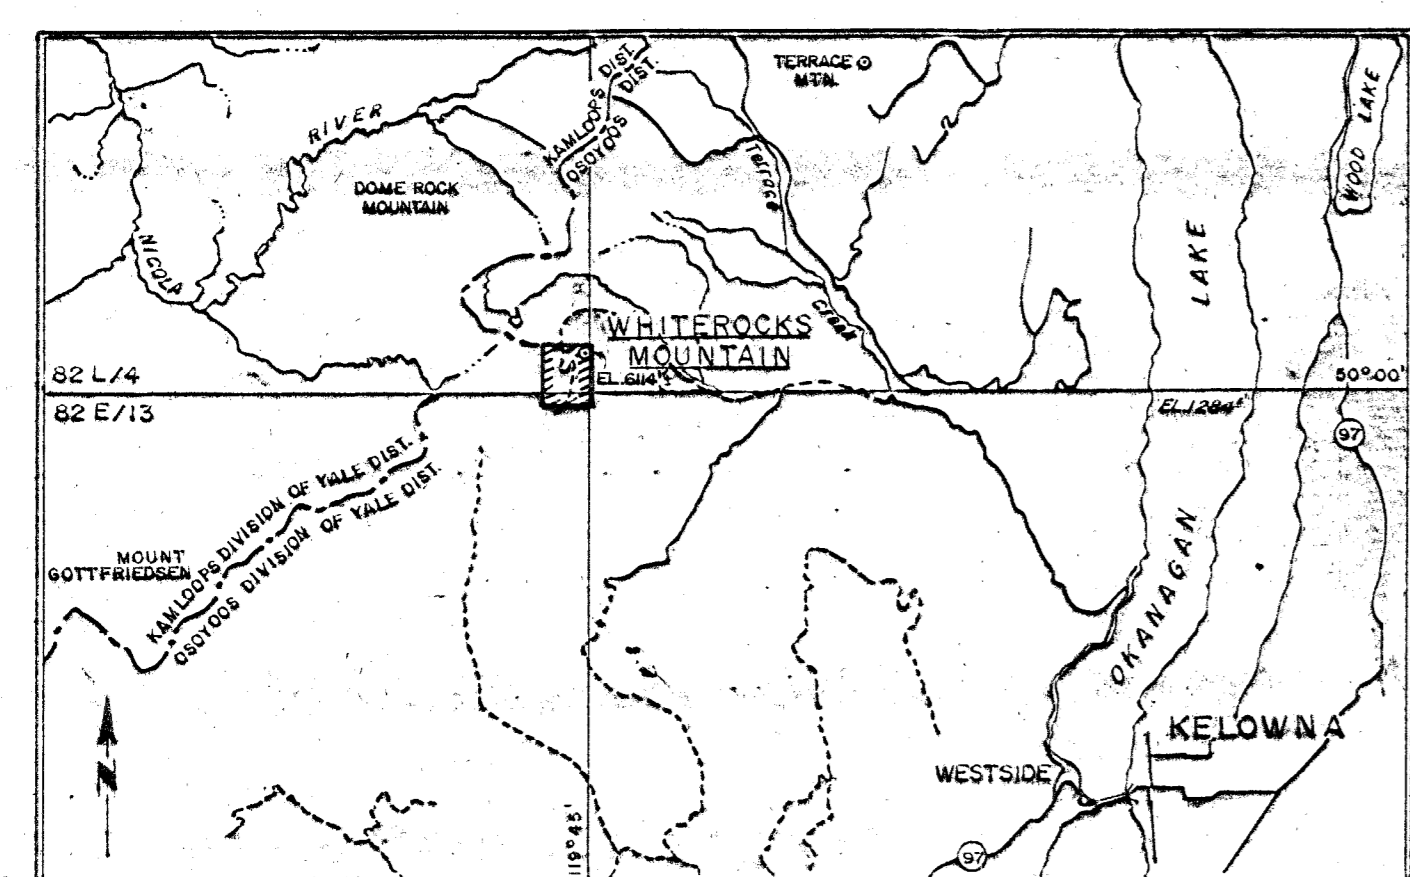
TERRACE MTN.

KAMLOOPS DIST.
OSOYOOS DIST.

RIVER

DOME ROCK MOUNTAIN

NICOLA

Terrace Creek

WOOD LAKE

LAKE

WHITEROCKS MOUNTAIN

EL. 6114'

82 L/4

82 E/13

50°00'

EL. 1284'

97

KAMLOOPS DIVISION OF YALE DIST.
OSOYOOS DIVISION OF YALE DIST.

MOUNT GOTTFRIEDSEN

OKANAGAN

KELOWNA

WESTSIDE

N

119°45'

97